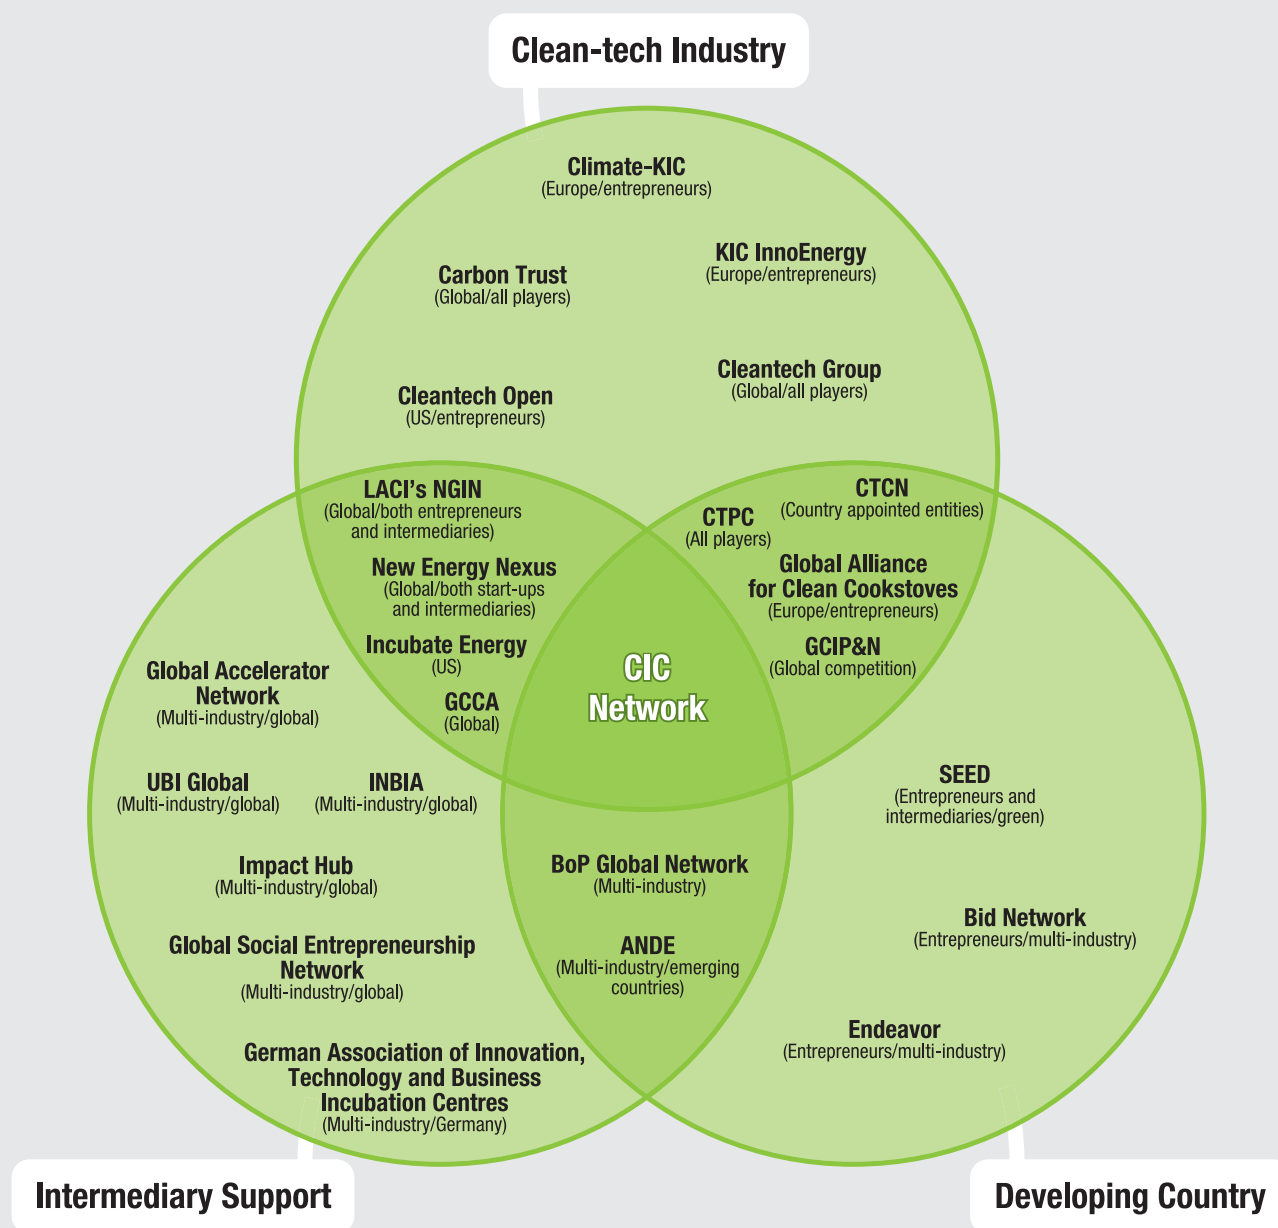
Clean-tech Industry

Climate-KIC
(Europe/entrepreneurs)

Carbon Trust
(Global/all players)

KIC InnoEnergy
(Europe/entrepreneurs)

Cleantech Open
(US/entrepreneurs)

Cleantech Group
(Global/all players)

LACI's NGIN
(Global/both entrepreneurs and intermediaries)

New Energy Nexus
(Global/both start-ups and intermediaries)

Incubate Energy
(US)

GCCA
(Global)

CTPC
(All players)

CTCN
(Country appointed entities)

Global Alliance for Clean Cookstoves
(Europe/entrepreneurs)

GCIP&N
(Global competition)

CIC Network

Global Accelerator Network
(Multi-industry/global)

UBI Global
(Multi-industry/global)

INBIA
(Multi-industry/global)

Impact Hub
(Multi-industry/global)

Global Social Entrepreneurship Network
(Multi-industry/global)

German Association of Innovation, Technology and Business Incubation Centres
(Multi-industry/Germany)

BoP Global Network
(Multi-industry)

ANDE
(Multi-industry/emerging countries)

SEED
(Entrepreneurs and intermediaries/green)

Bid Network
(Entrepreneurs/multi-industry)

Endeavor
(Entrepreneurs/multi-industry)

Intermediary Support

Developing Country